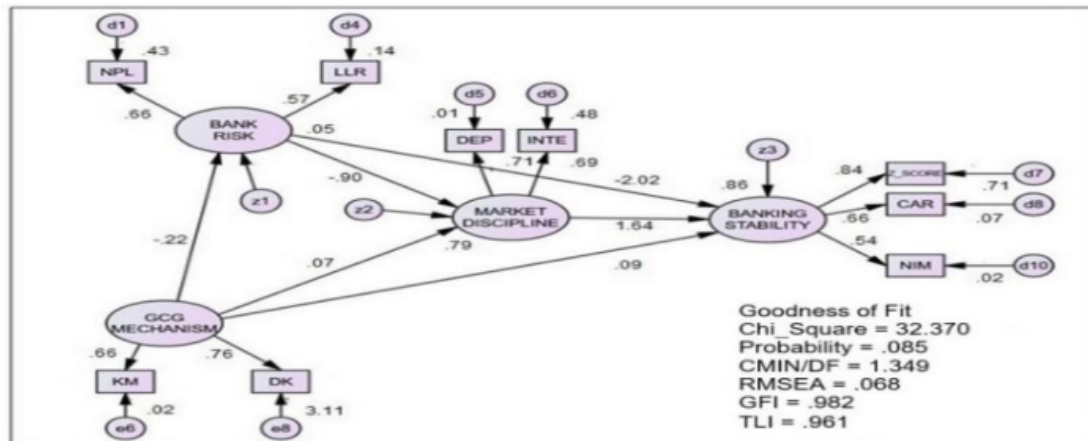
d1
.43
NPL
d4
.14
LLR
.66
.57
BANK RISK
.05
d5
d6
.01
.48
DEP
INTE
.71
.69
-2.02
z3
.86
.84
Z_SCORE
.71
d7
z1
-.90
z2
MARKET DISCIPLINE
BANKING STABILITY
.66
CAR
.07
d8
1.64
.54
-.22
.79
.07
.09
NIM
.02
d10
GCG MECHANISM
.66
.76
KM
DK
.02
3.11
e6
e8
Goodness of Fit
Chi_Square = 32.370
Probability = .085
CMIN/DF = 1.349
RMSEA = .068
GFI = .982
TLI = .961